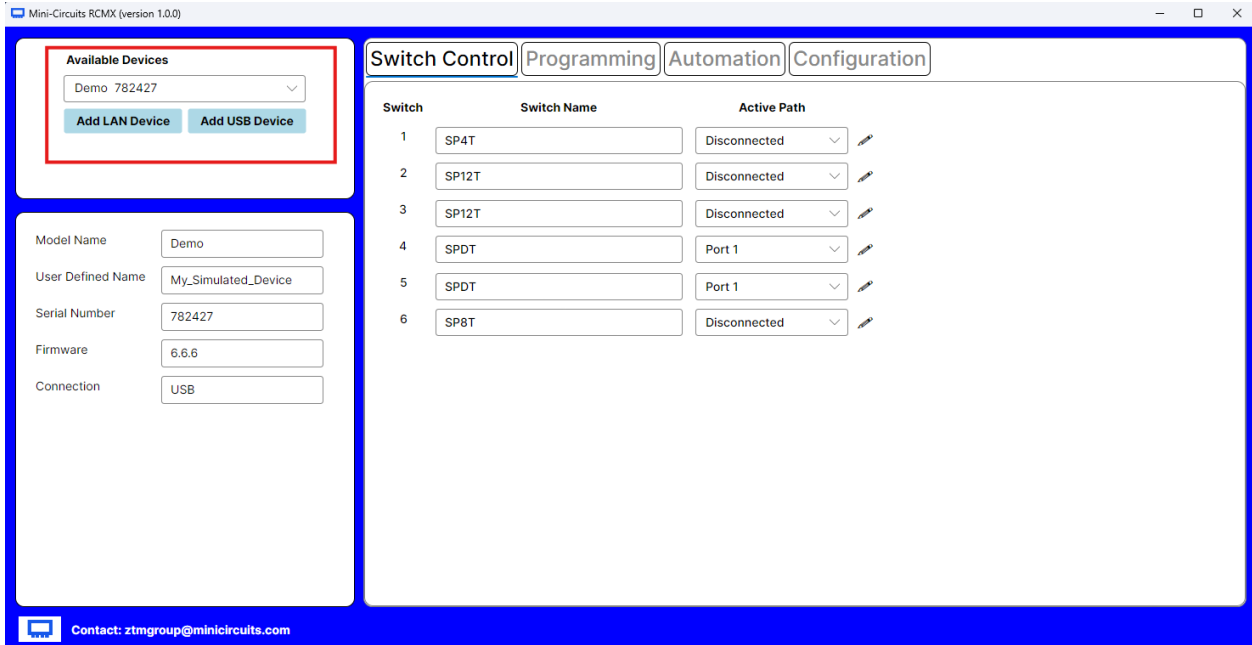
Mini-Circuits RCMX (version 1.0.0)

Available Devices
Demo 782427
Add LAN Device
Add USB Device

Model Name
Demo
User Defined Name
My_Simulated_Device
Serial Number
782427
Firmware
6.6.6
Connection
USB

Switch Control
Programming
Automation
Configuration

| Switch | Switch Name | Active Path |
|---|---|---|
| 1 | SP4T | Disconnected |
| 2 | SP12T | Disconnected |
| 3 | SP12T | Disconnected |
| 4 | SPDT | Port 1 |
| 5 | SPDT | Port 1 |
| 6 | SP8T | Disconnected |

Contact: ztmgroup@minicircuits.com